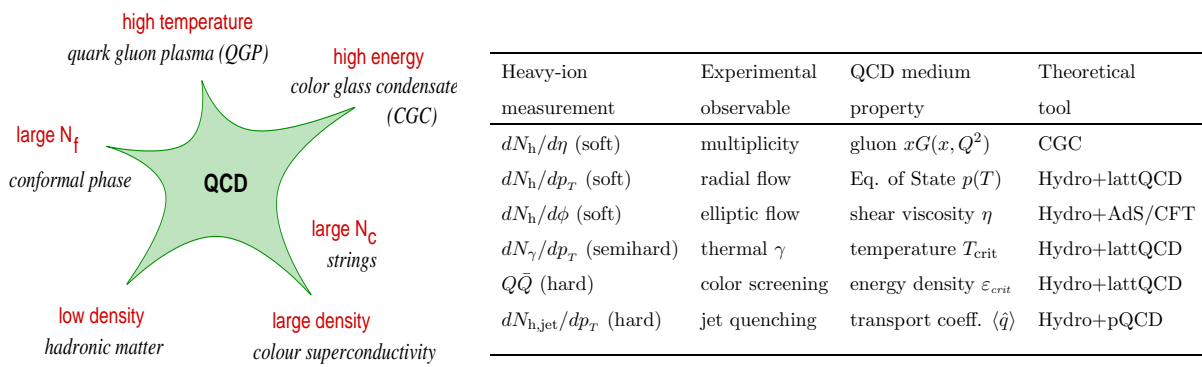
high temperature
quark gluon plasma (QGP)

high energy
color glass condensate
(CGC)

large $N_f$
conformal phase

QCD

large $N_c$
strings

low density
hadronic matter

large density
colour superconductivity

| Heavy-ion measurement | Experimental observable | QCD medium property | Theoretical tool |
|---|---|---|---|
| $dN_h/d\eta$ (soft) | multiplicity | gluon $xG(x,Q^2)$ | CGC |
| $dN_h/dp_T$ (soft) | radial flow | Eq. of State $p(T)$ | Hydro+lattQCD |
| $dN_h/d\phi$ (soft) | elliptic flow | shear viscosity $\eta$ | Hydro+AdS/CFT |
| $dN_\gamma/dp_T$ (semihard) | thermal $\gamma$ | temperature $T_{crit}$ | Hydro+lattQCD |
| $Q\bar{Q}$ (hard) | color screening | energy density $\varepsilon_{crit}$ | Hydro+lattQCD |
| $dN_{h,jet}/dp_T$ (hard) | jet quenching | transport coeff. $\langle\hat{q}\rangle$ | Hydro+pQCD |